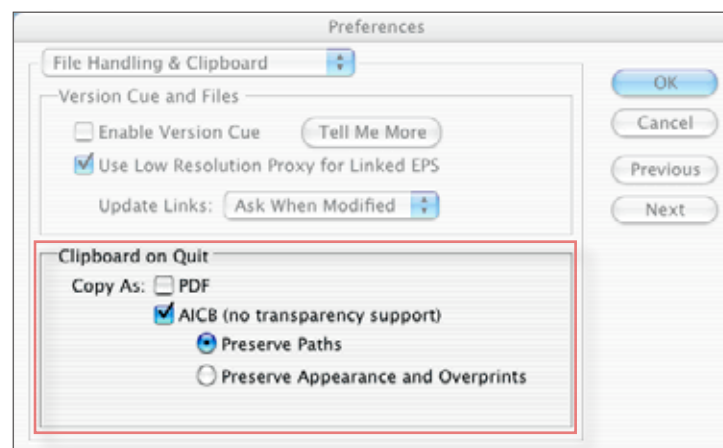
Preferences

File Handling & Clipboard

Version Cue and Files

Enable Version Cue

Tell Me More

Use Low Resolution Proxy for Linked EPS

Update Links: Ask When Modified

OK

Cancel

Previous

Next

Clipboard on Quit

Copy As: PDF

AICB (no transparency support)

Preserve Paths

Preserve Appearance and Overprints